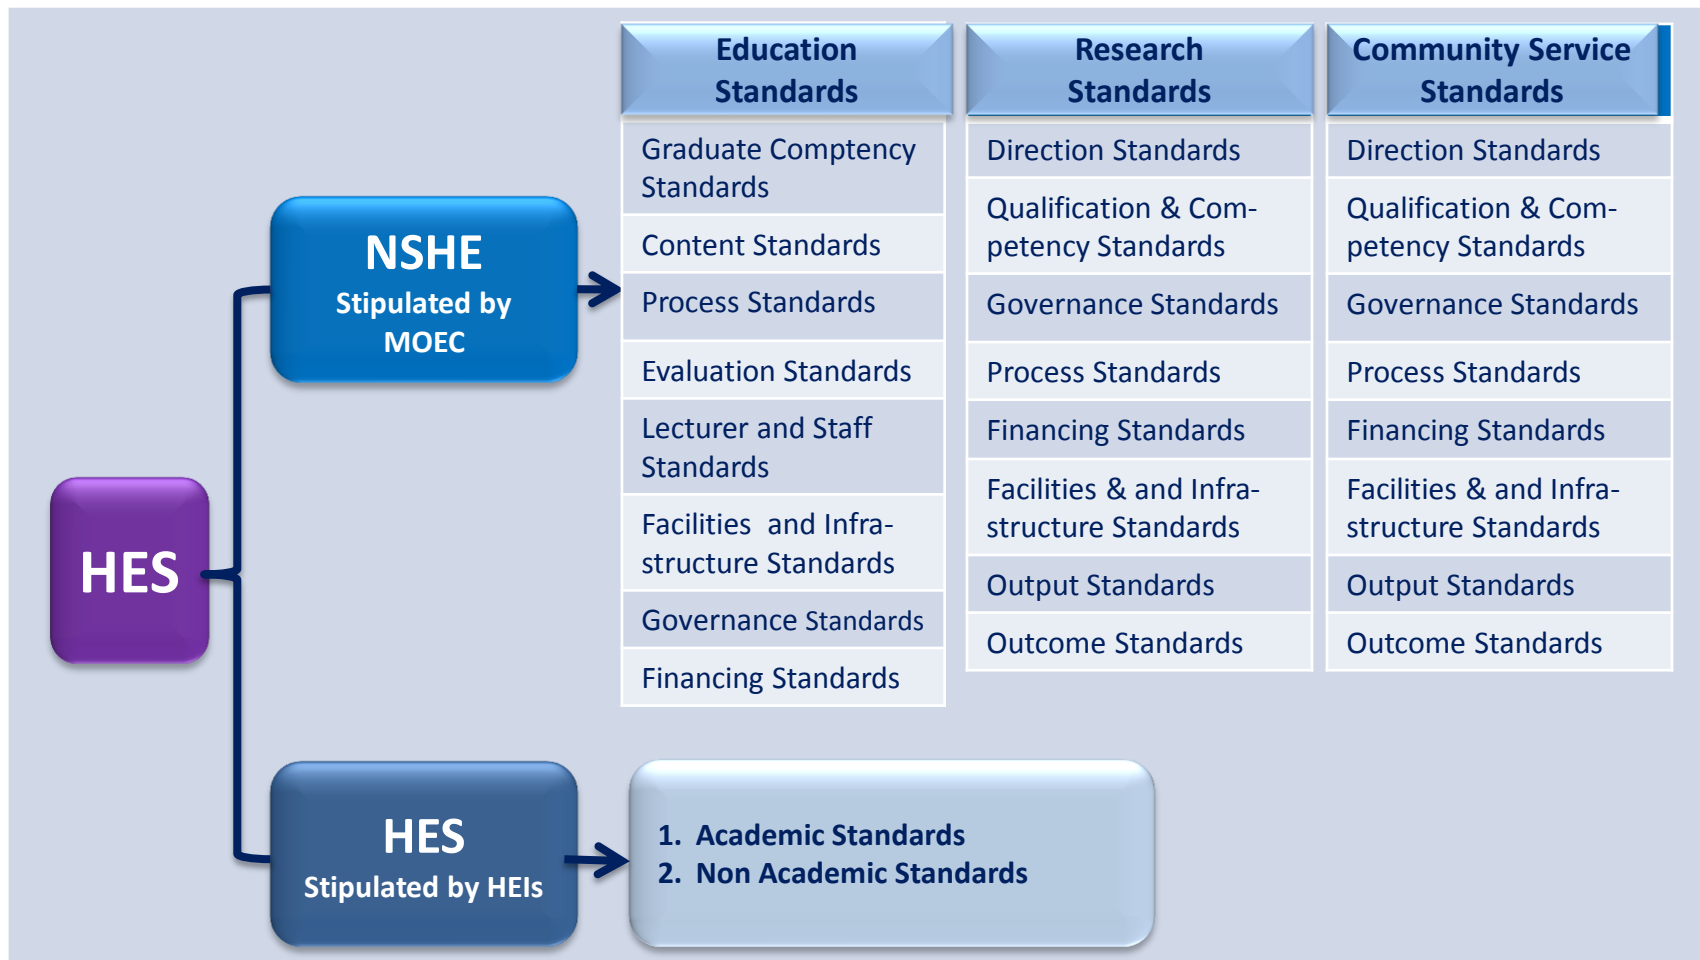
HES

NSHE
Stipulated by MOEC

| Education Standards | Research Standards | Community Service Standards |
|---|---|---|
| Graduate Comptency Standards | Direction Standards | Direction Standards |
| Content Standards | Qualification & Competency Standards | Qualification & Competency Standards |
| Process Standards | Governance Standards | Governance Standards |
| Evaluation Standards | Process Standards | Process Standards |
| Lecturer and Staff Standards | Financing Standards | Financing Standards |
| Facilities and Infrastructure Standards | Facilities & and Infrastructure Standards | Facilities & and Infrastructure Standards |
| Governance Standards | Output Standards | Output Standards |
| Financing Standards | Outcome Standards | Outcome Standards |

HES
Stipulated by HEIs

1. Academic Standards
2. Non Academic Standards